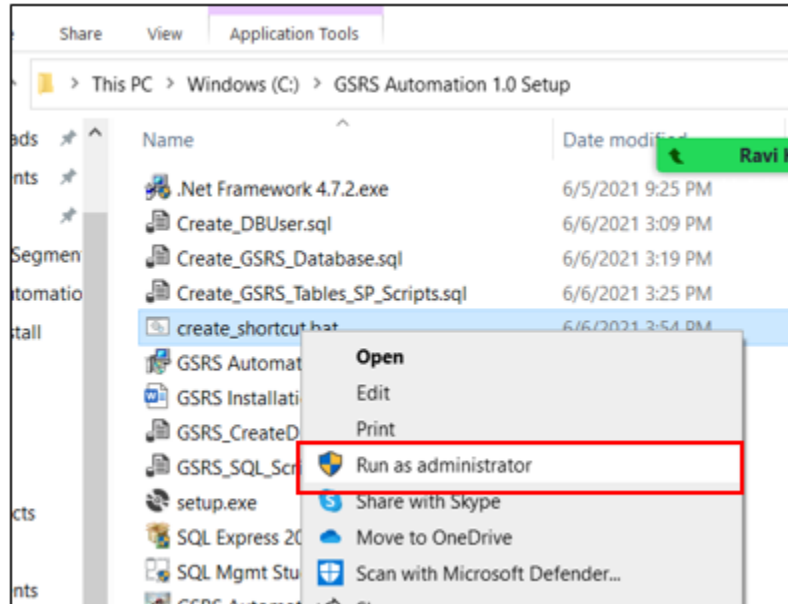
Share View Application Tools

This PC > Windows (C:) > GSRS Automation 1.0 Setup

ads
nts
Segmen
utomatio
stall
cts
nts

Name
Date modified
Ravi

.Net Framework 4.7.2.exe 6/5/2021 9:25 PM
Create_DBUser.sql 6/6/2021 3:09 PM
Create_GSRS_Database.sql 6/6/2021 3:19 PM
Create_GSRS_Tables_SP_Scripts.sql 6/6/2021 3:25 PM
create_shortcut.bat 6/6/2021 3:54 PM
GSRS Automat
GSRS Installati
GSRS_CreateD
GSRS_SQL_Scr
setup.exe
SQL Express 20
SQL Mgmt Stu
GSRS Automat

Open
Edit
Print
Run as administrator
Share with Skype
Move to OneDrive
Scan with Microsoft Defender...
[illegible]